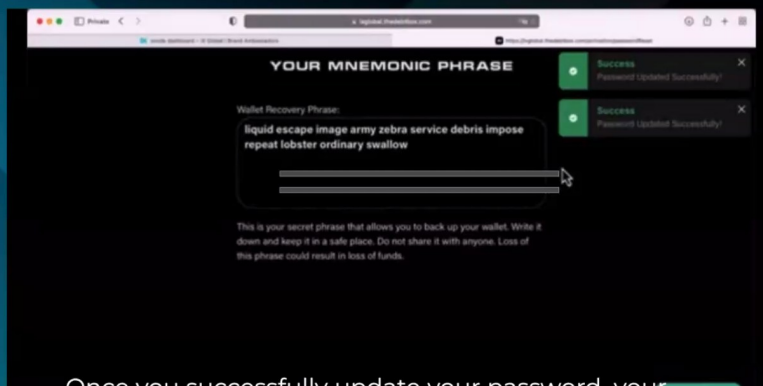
Private

logiclad.thedetribox.com

node dashboard - X Global Brand Ambassadors

https://logiclad.thedetribox.com/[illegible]

YOUR MNEMONIC PHRASE

Wallet Recovery Phrase:

liquid escape image army zebra service debris impose repeat lobster ordinary swallow

This is your secret phrase that allows you to back up your wallet. Write it down and keep it in a safe place. Do not share it with anyone. Loss of this phrase could result in loss of funds.

Success
Password Updated Successfully!

Success
Password Updated Successfully!

Once you successfully update your password, your